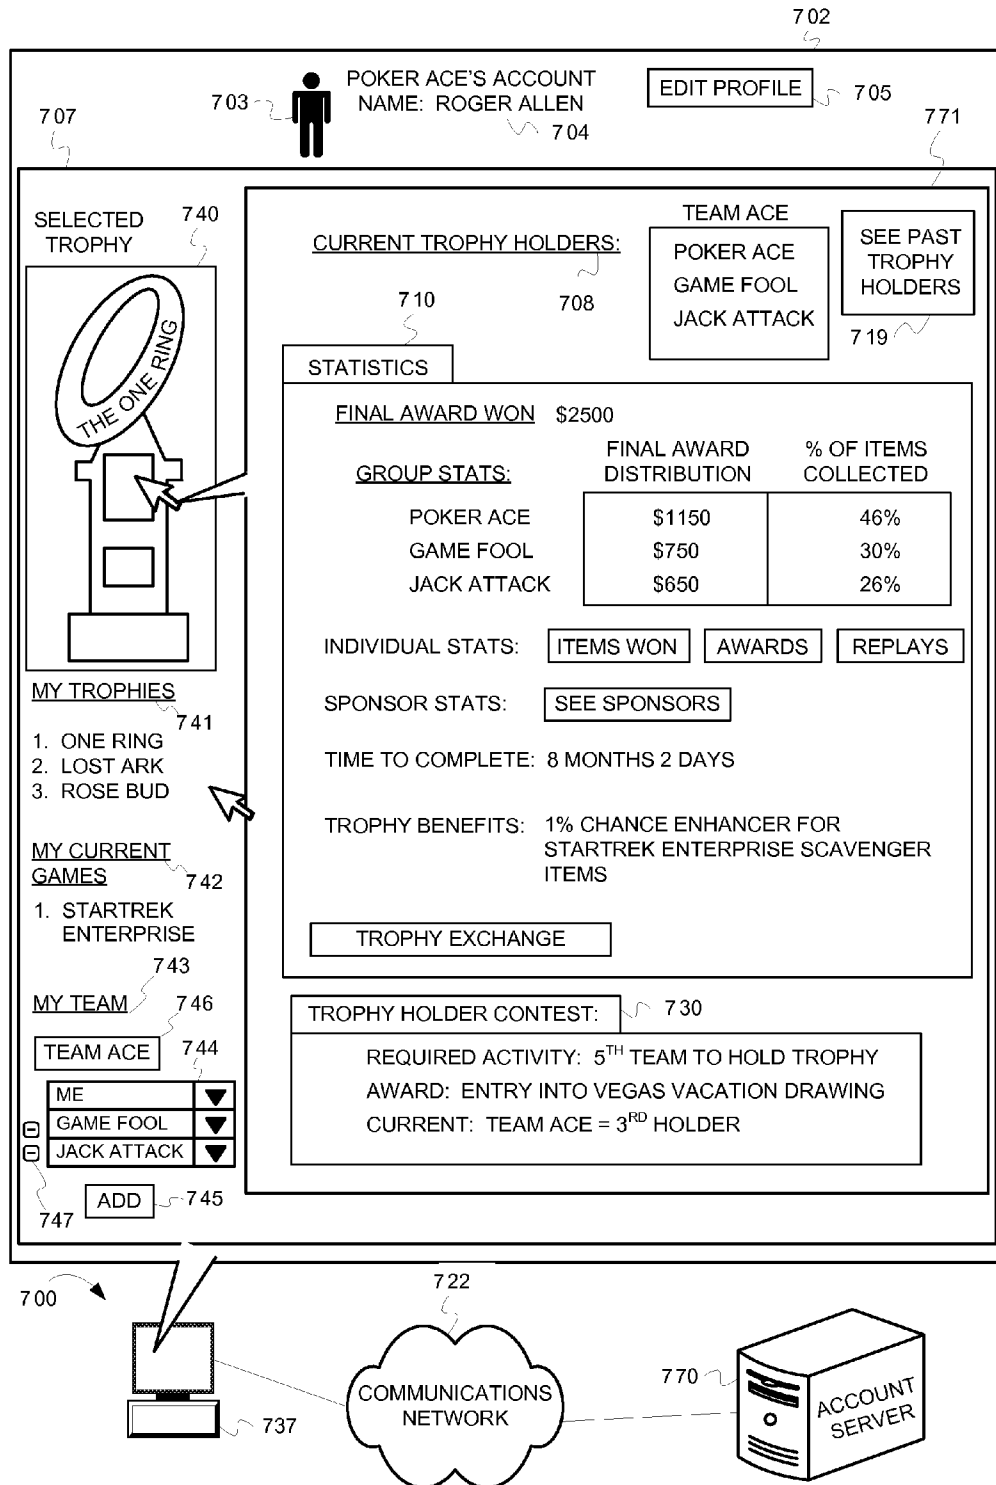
702

703 POKER ACE'S ACCOUNT
NAME: ROGER ALLEN
704

EDIT PROFILE 705

707

771

SELECTED TROPHY 740

THE ONE RING

CURRENT TROPHY HOLDERS:

708

TEAM ACE
POKER ACE
GAME FOOL
JACK ATTACK

SEE PAST TROPHY HOLDERS

719

710

STATISTICS

FINAL AWARD WON $2500

GROUP STATS:

| | FINAL AWARD DISTRIBUTION | % OF ITEMS COLLECTED |
|---|---|---|
| POKER ACE | \$1150 | 46% |
| GAME FOOL | \$750 | 30% |
| JACK ATTACK | \$650 | 26% |

INDIVIDUAL STATS: ITEMS WON AWARDS REPLAYS

SPONSOR STATS: SEE SPONSORS

TIME TO COMPLETE: 8 MONTHS 2 DAYS

TROPHY BENEFITS: 1% CHANCE ENHANCER FOR STARTREK ENTERPRISE SCAVENGER ITEMS

TROPHY EXCHANGE

MY TROPHIES
741
1. ONE RING
2. LOST ARK
3. ROSE BUD

MY CURRENT GAMES
742
1. STARTREK ENTERPRISE

743
MY TEAM 746
TEAM ACE 744
ME
GAME FOOL
JACK ATTACK
747
ADD 745

TROPHY HOLDER CONTEST: 730
REQUIRED ACTIVITY: 5$^{TH}$ TEAM TO HOLD TROPHY
AWARD: ENTRY INTO VEGAS VACATION DRAWING
CURRENT: TEAM ACE = 3$^{RD}$ HOLDER

700

722
COMMUNICATIONS NETWORK

737

770
ACCOUNT SERVER